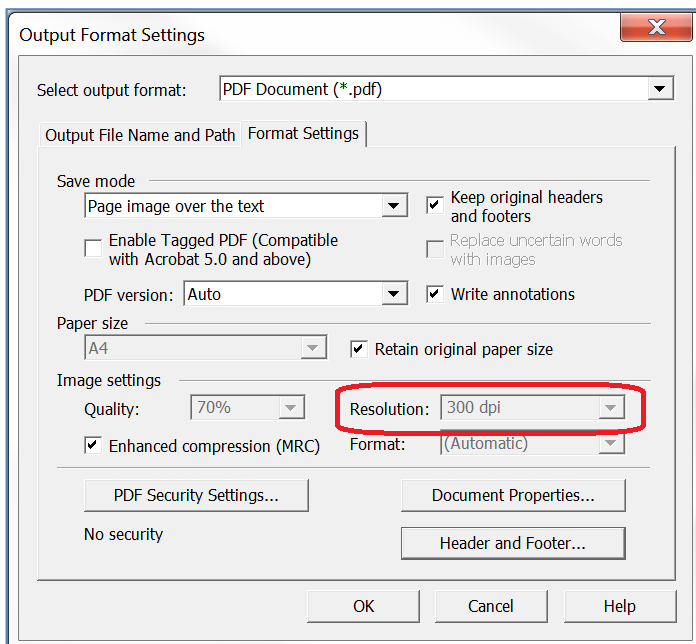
Output Format Settings

Select output format: PDF Document (*.pdf)

Output File Name and Path | Format Settings

Save mode
Page image over the text
Keep original headers and footers
Enable Tagged PDF (Compatible with Acrobat 5.0 and above)
Replace uncertain words with images
PDF version: Auto
Write annotations

Paper size
A4
Retain original paper size

Image settings
Quality: 70%
Resolution: 300 dpi
Enhanced compression (MRC)
Format: (Automatic)

PDF Security Settings...
Document Properties...
No security
Header and Footer...

OK
Cancel
Help